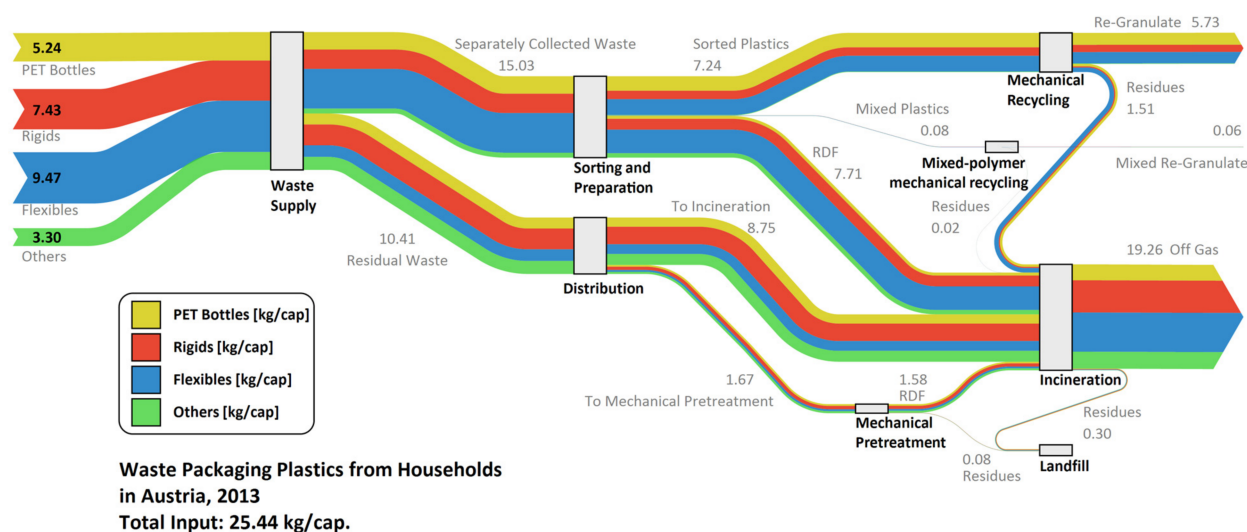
5.24
PET Bottles
7.43
Rigids
9.47
Flexibles
3.30
Others

Waste Supply

Separately Collected Waste
15.03

Sorted Plastics
7.24

Re-Granulate 5.73

Mechanical Recycling

Residues
1.51

Sorting and Preparation

Mixed Plastics
0.08

0.06
Mixed Re-Granulate

Mixed-polymer mechanical recycling

RDF
7.71

Residues
0.02

10.41
Residual Waste

To Incineration
8.75

Distribution

19.26 Off Gas

Incineration

1.67
To Mechanical Pretreatment

1.58
RDF

Mechanical Pretreatment

Residues
0.30

0.08
Residues

Landfill

PET Bottles [kg/cap]
Rigids [kg/cap]
Flexibles [kg/cap]
Others [kg/cap]

Waste Packaging Plastics from Households in Austria, 2013
Total Input: 25.44 kg/cap.